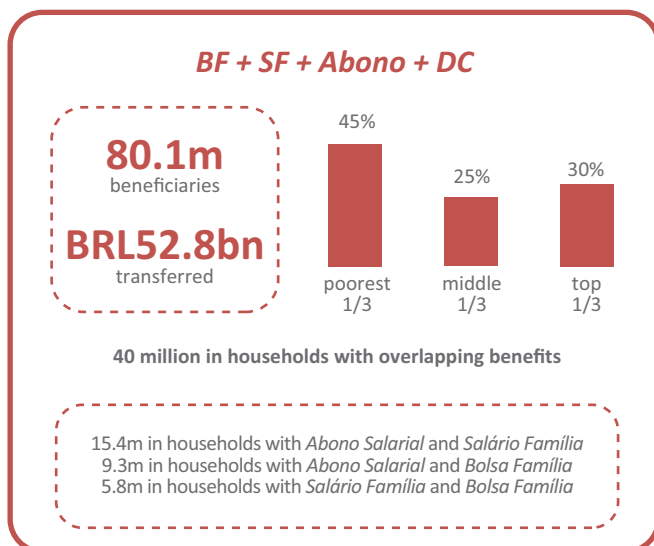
BF + SF + Abono + DC

80.1m
beneficiaries

BRL52.8bn
transferred

45%
poorest 1/3

25%
middle 1/3

30%
top 1/3

40 million in households with overlapping benefits

15.4m in households with Abono Salarial and Salário Família
9.3m in households with Abono Salarial and Bolsa Família
5.8m in households with Salário Família and Bolsa Família